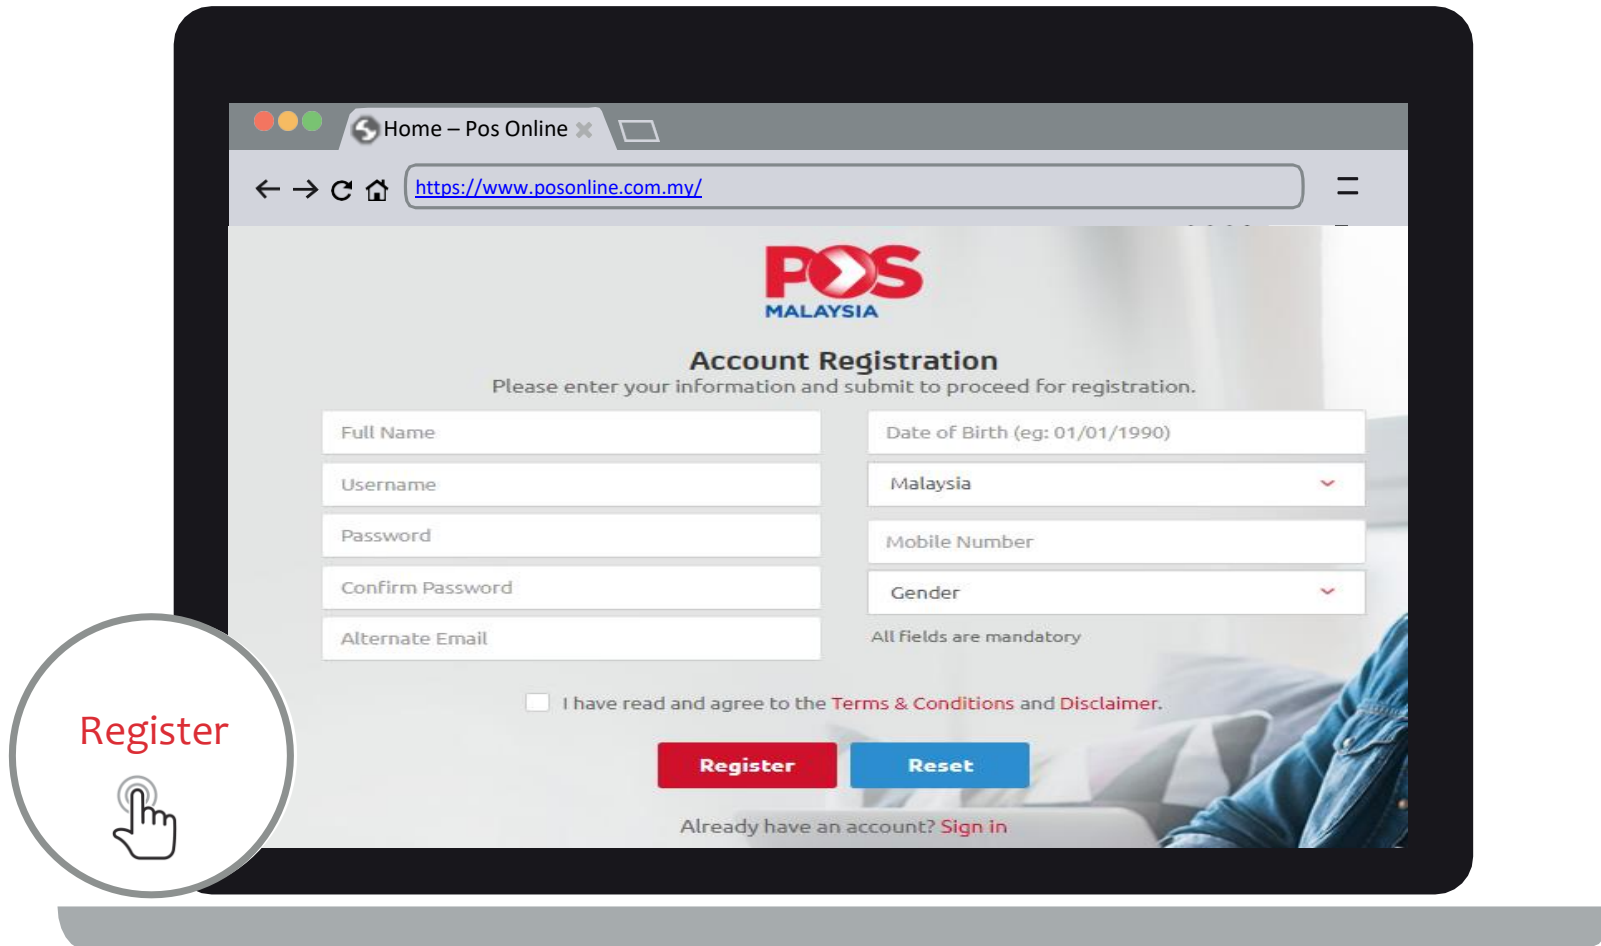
Home – Pos Online

https://www.posonline.com.my/

POS
MALAYSIA

Account Registration
Please enter your information and submit to proceed for registration.

Full Name

Username

Password

Confirm Password

Alternate Email

Date of Birth (eg: 01/01/1990)

Malaysia

Mobile Number

Gender

All fields are mandatory

I have read and agree to the Terms & Conditions and Disclaimer.

Register

Reset

Already have an account? Sign in

Register